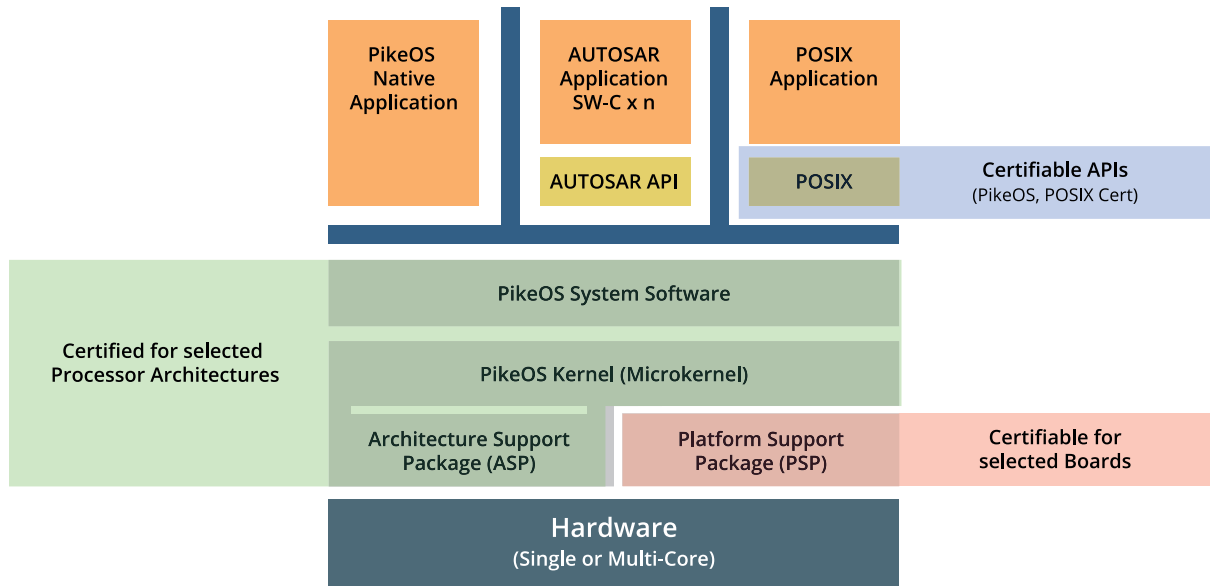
PikeOS Native Application

AUTOSAR Application SW-C x n

POSIX Application

AUTOSAR API

POSIX

Certifiable APIs
(PikeOS, POSIX Cert)

PikeOS System Software

Certified for selected Processor Architectures

PikeOS Kernel (Microkernel)

Architecture Support Package (ASP)

Platform Support Package (PSP)

Certifiable for selected Boards

Hardware
(Single or Multi-Core)